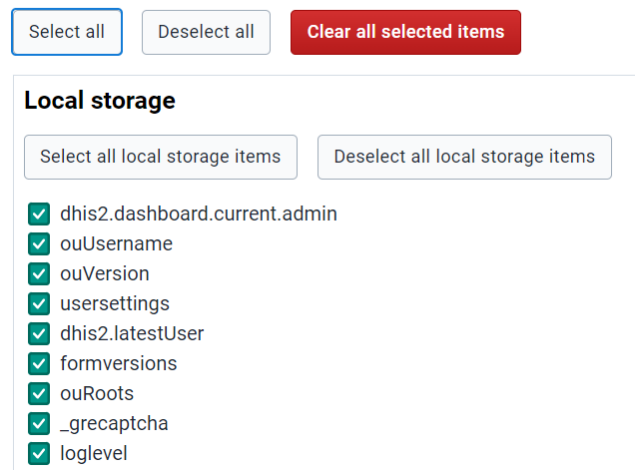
Select all
Deselect all
Clear all selected items

Local storage

Select all local storage items
Deselect all local storage items

dhis2.dashboard.current.admin
ouUsername
ouVersion
usersettings
dhis2.latestUser
formversions
ouRoots
_grecaptcha
loglevel